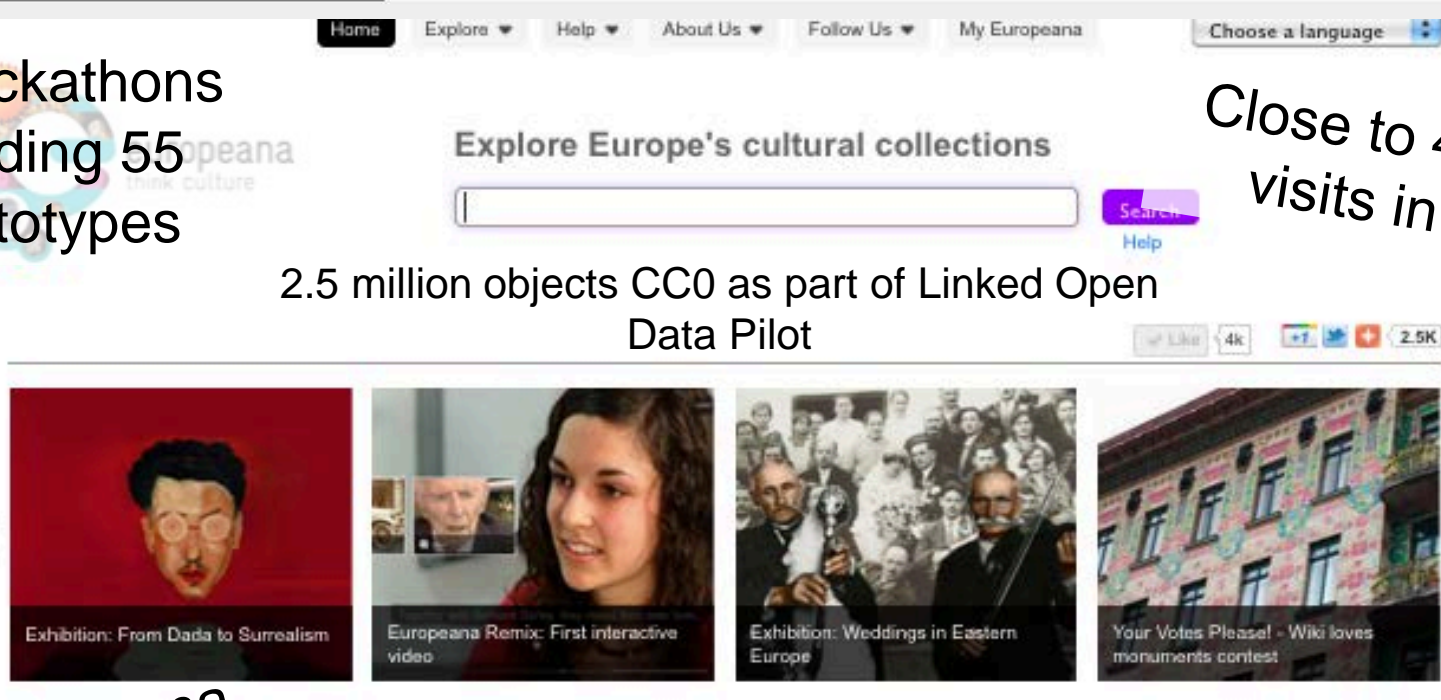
Home Explore ▾ Help ▾ About Us ▾ Follow Us ▾ My Europeana

Choose a language

ckathons
ding 55
totypes

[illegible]opeana
think culture

Explore Europe's cultural collections

Search
Help

Close to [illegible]
visits in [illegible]

2.5 million objects CC0 as part of Linked Open Data Pilot

Like 4k

+1 2.5K

Exhibition: From Dada to Surrealism

Europeana Remix: First interactive video

Exhibition: Weddings in Eastern Europe

Your Votes Please! - Wiki loves monuments contest

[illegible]